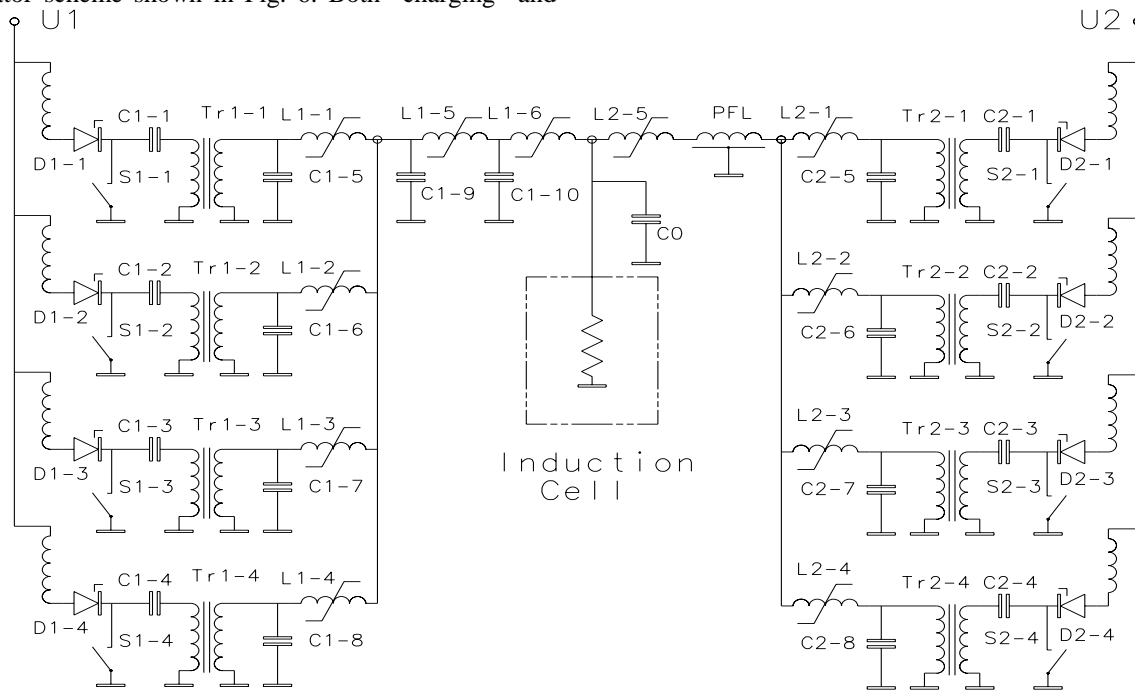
ator scheme shown in Fig. 6. Both "charging" and

U1

U2

D1-1
C1-1
S1-1
Tr1-1
L1-1
C1-5
L1-5
L1-6
C1-9
C1-10
L2-5
PFL
C0
L2-1
C2-5
Tr2-1
C2-1
S2-1
D2-1

D1-2
C1-2
S1-2
Tr1-2
L1-2
C1-6
L2-2
C2-6
Tr2-2
C2-2
S2-2
D2-2

Induction Cell

D1-3
C1-3
S1-3
Tr1-3
L1-3
C1-7
L2-3
C2-7
Tr2-3
C2-3
S2-3
D2-3

D1-4
C1-4
S1-4
Tr1-4
L1-4
C1-8
L2-4
C2-8
Tr2-4
C2-4
S2-4
D2-4